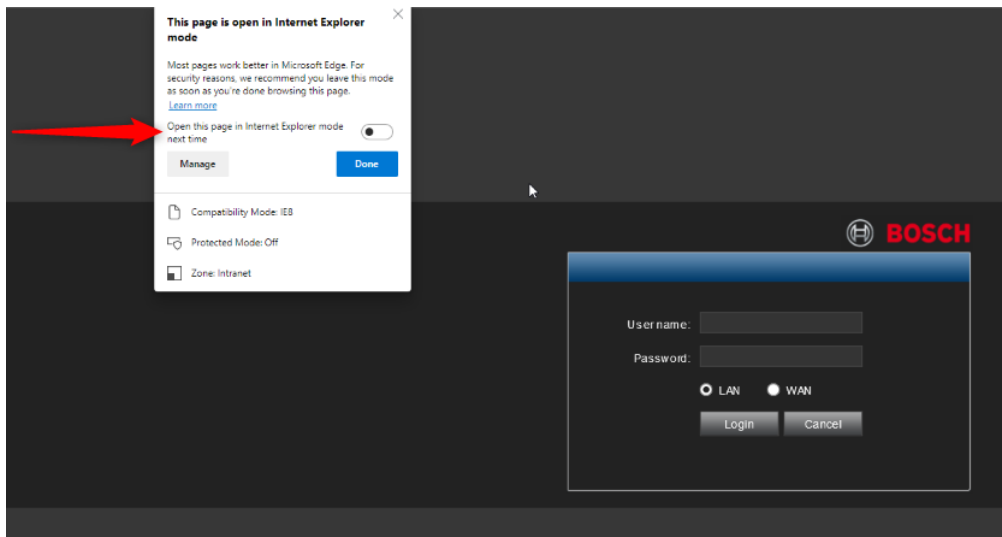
This page is open in Internet Explorer mode

Most pages work better in Microsoft Edge. For security reasons, we recommend you leave this mode as soon as you're done browsing this page.
Learn more

Open this page in Internet Explorer mode next time

Manage

Done

Compatibility Mode: IE8

Protected Mode: Off

Zone: Intranet

BOSCH

User name:

Password:

LAN

WAN

Login

Cancel